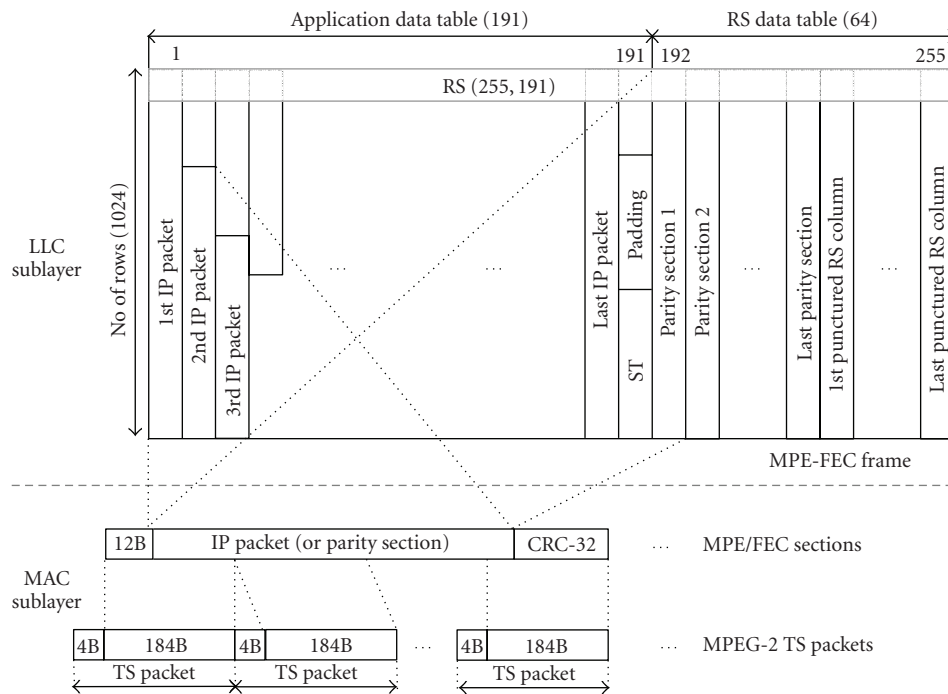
Application data table (191)

RS data table (64)

1

191

192

255

RS (255, 191)

No of rows (1024)

LLC sublayer

1st IP packet

2nd IP packet

3rd IP packet

...

...

Last IP packet

Padding

ST

Parity section 1

Parity section 2

...

Last parity section

1st punctured RS column

...

Last punctured RS column

MPE-FEC frame

12B

IP packet (or parity section)

CRC-32

...

MPE/FEC sections

MAC sublayer

4B

184B

4B

184B

...

4B

184B

...

MPEG-2 TS packets

TS packet

TS packet

TS packet